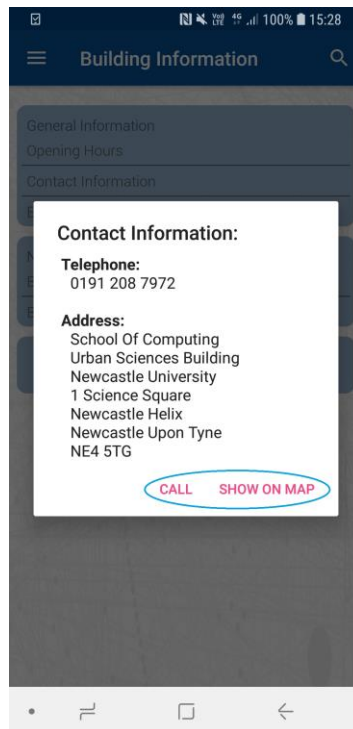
Vo) LTE 4G 100% 15:28

Building Information

General Information
Opening Hours
Contact Information

Contact Information:

Telephone:
0191 208 7972

Address:
School Of Computing
Urban Sciences Building
Newcastle University
1 Science Square
Newcastle Helix
Newcastle Upon Tyne
NE4 5TG

CALL SHOW ON MAP